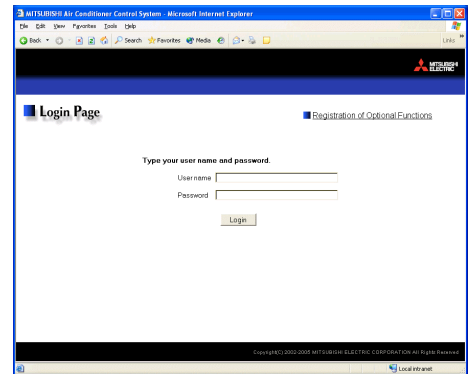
MITSUBISHI Air Conditioner Control System - Microsoft Internet Explorer

File Edit View Favorites Tools Help

Back Search Favorites Media

Links

MITSUBISHI ELECTRIC

Login Page

Registration of Optional Functions

Type your user name and password.

User name

Password

Login

Copyright(C) 2002-2005 MITSUBISHI ELECTRIC CORPORATION All Rights Reserved

Local intranet